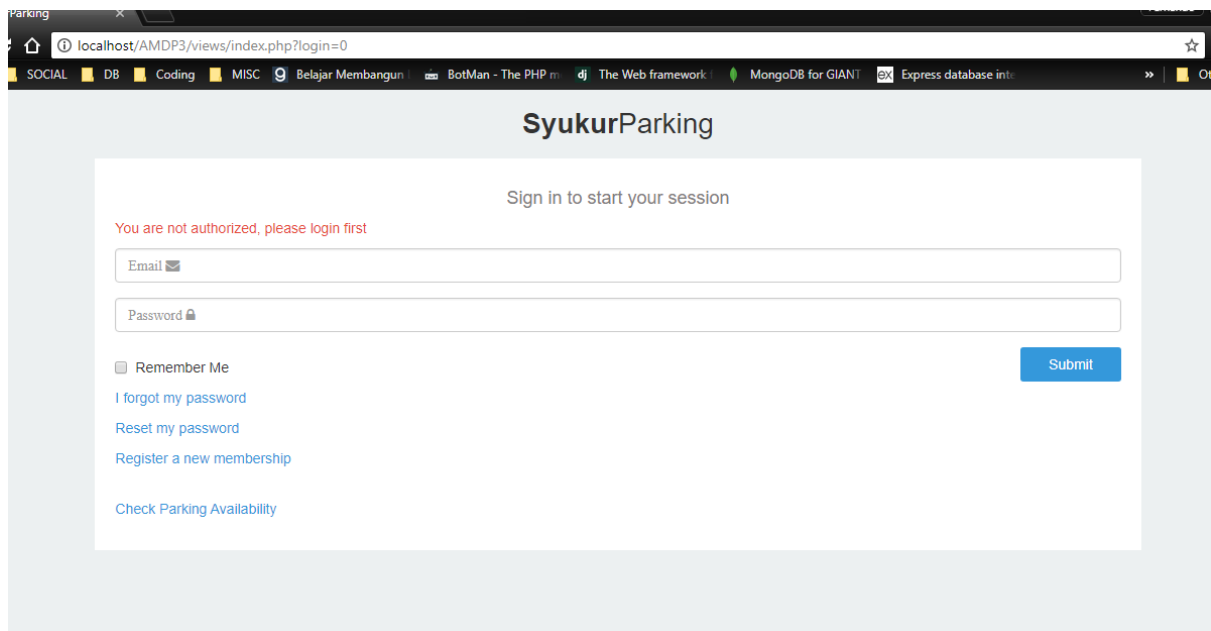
Parking ×

localhost/AMDP3/views/index.php?login=0

SOCIAL DB Coding MISC Belajar Membangun BotMan - The PHP m dj The Web framework MongoDB for GIANT Express database int » Ot

**Syukur**Parking

Sign in to start your session

You are not authorized, please login first

Email

Password

Remember Me

Submit

I forgot my password

Reset my password

Register a new membership

Check Parking Availability